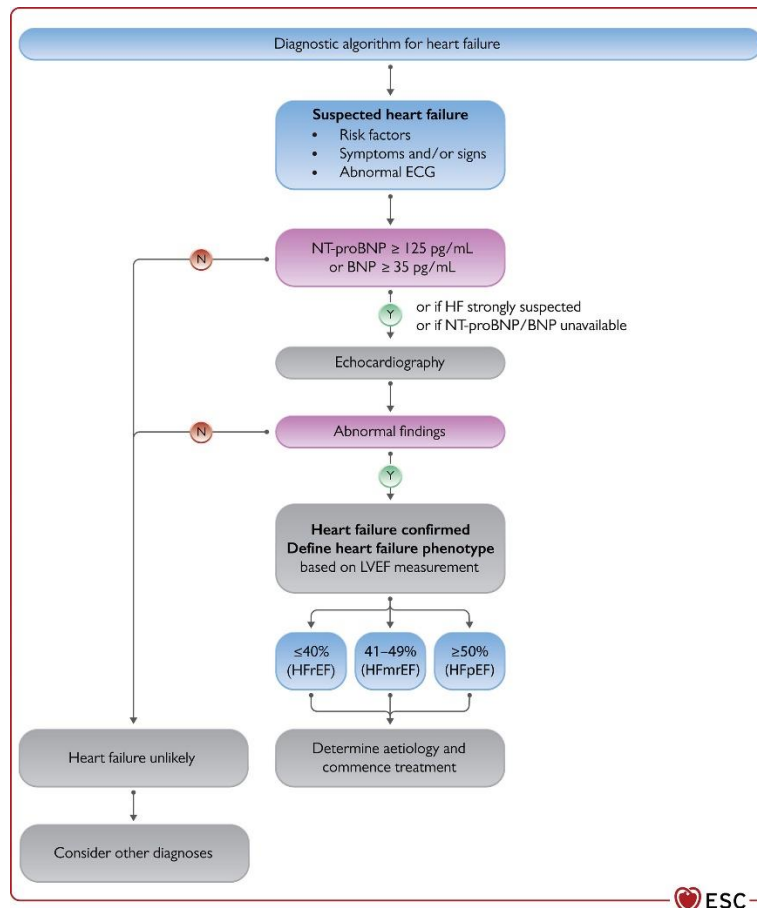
Diagnostic algorithm for heart failure

**Suspected heart failure**
- Risk factors
- Symptoms and/or signs
- Abnormal ECG

NT-proBNP ≥ 125 pg/mL or BNP ≥ 35 pg/mL

N

Y

or if HF strongly suspected
or if NT-proBNP/BNP unavailable

Echocardiography

N

Abnormal findings

Y

**Heart failure confirmed**
**Define heart failure phenotype**
based on LVEF measurement

≤40% (HFrEF)

41–49% (HFmrEF)

≥50% (HFpEF)

Heart failure unlikely

Determine aetiology and commence treatment

Consider other diagnoses

ESC